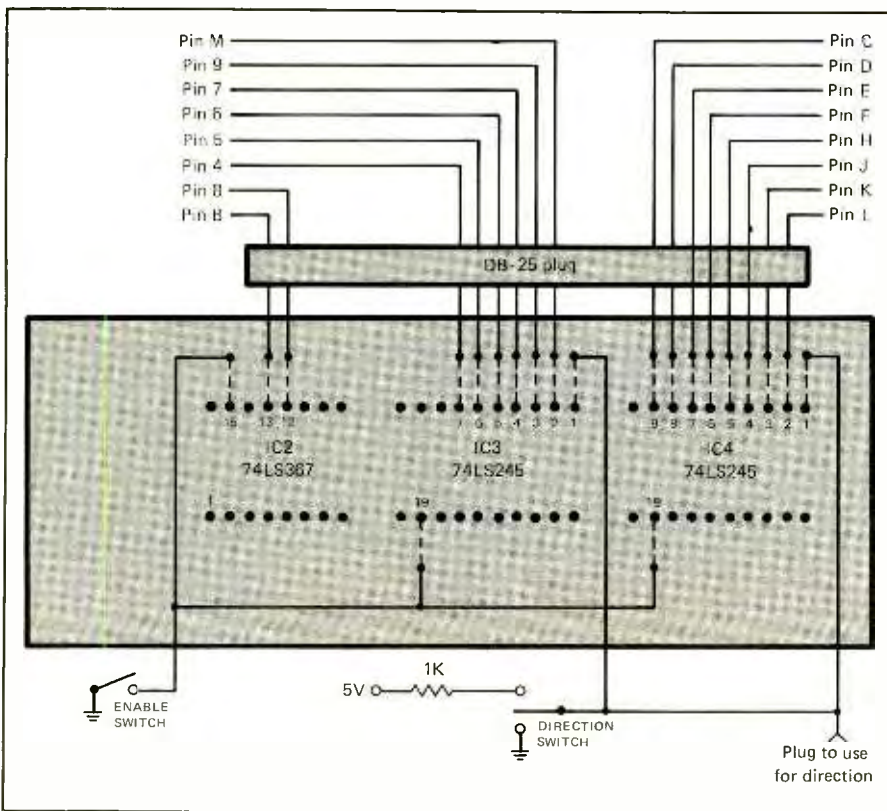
Pin M
Pin 9
Pin 7
Pin 6
Pin 5
Pin 4
Pin 8
Pin B

Pin C
Pin D
Pin E
Pin F
Pin H
Pin J
Pin K
Pin L

DB-25 plug

15 13 12
IC2
74LS367
1

7 6 5 4 3 2 1
IC3
74LS245
19

9 8 7 6 5 4 3 2 1
IC4
74LS245
19

ENABLE SWITCH

1K
5V

DIRECTION SWITCH

Plug to use for direction